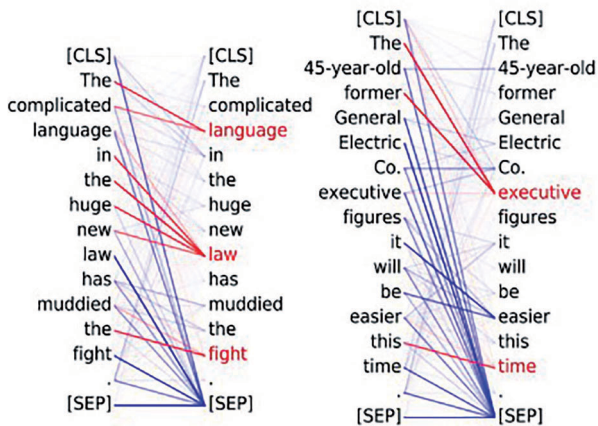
[CLS]
The
complicated
language
in
the
huge
new
law
has
muddied
the
fight
.
[SEP]

[CLS]
The
complicated
language
in
the
huge
new
law
has
muddied
the
fight
.
[SEP]

[CLS]
The
45-year-old
former
General
Electric
Co.
executive
figures
it
will
be
easier
this
time
.
[SEP]

[CLS]
The
45-year-old
former
General
Electric
Co.
executive
figures
it
will
be
easier
this
time
.
[SEP]